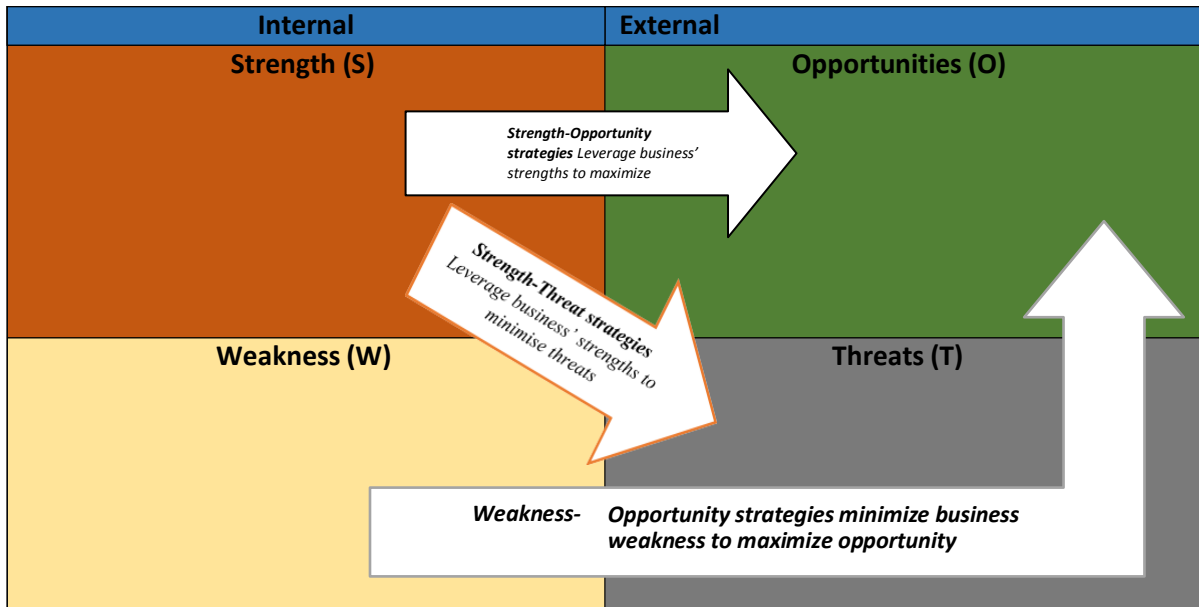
Internal
External
Strength (S)
Opportunities (O)
Strength-Opportunity strategies Leverage business' strengths to maximize
Strength-Threat strategies Leverage business' strengths to minimise threats
Weakness (W)
Threats (T)
Weakness- Opportunity strategies minimize business weakness to maximize opportunity